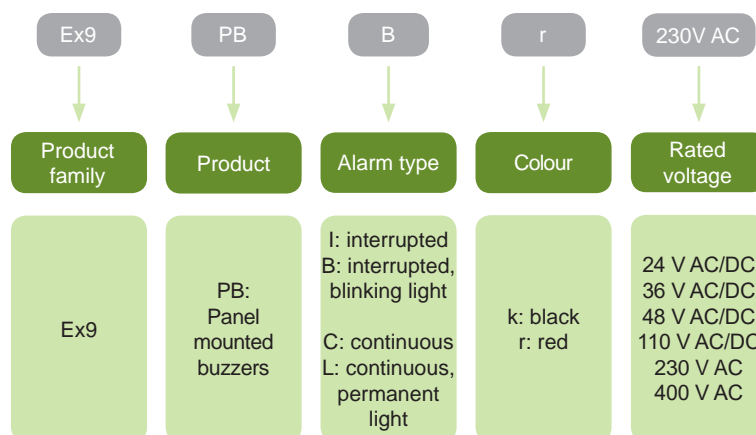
Ex9
PB
B
r
230V AC

Product family
Product
Alarm type
Colour
Rated voltage

Ex9

PB: Panel mounted buzzers

I: interrupted
B: interrupted, blinking light

C: continuous
L: continuous, permanent light

k: black
r: red

24 V AC/DC
36 V AC/DC
48 V AC/DC
110 V AC/DC
230 V AC
400 V AC